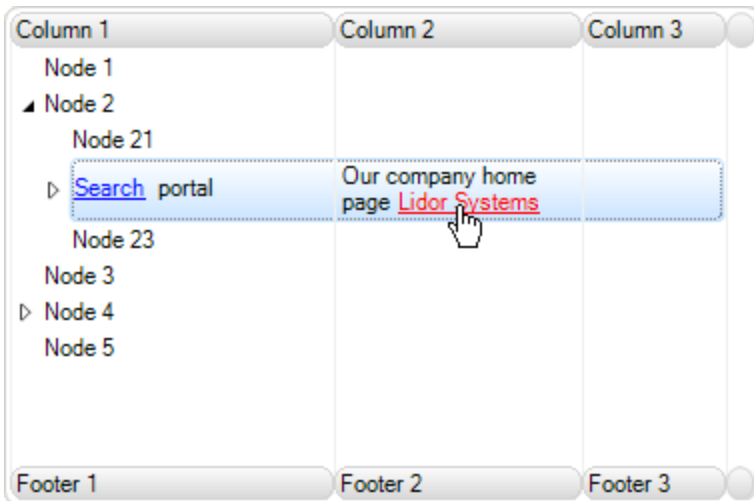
| Column 1 | Column 2 | Column 3 |
|---|---|---|
| Node 1 | | |
| Node 2 | | |
| Node 21 | | |
| Search portal | Our company home page Lidor Systems | |
| Node 23 | | |
| Node 3 | | |
| Node 4 | | |
| Node 5 | | |
| Footer 1 | Footer 2 | Footer 3 |